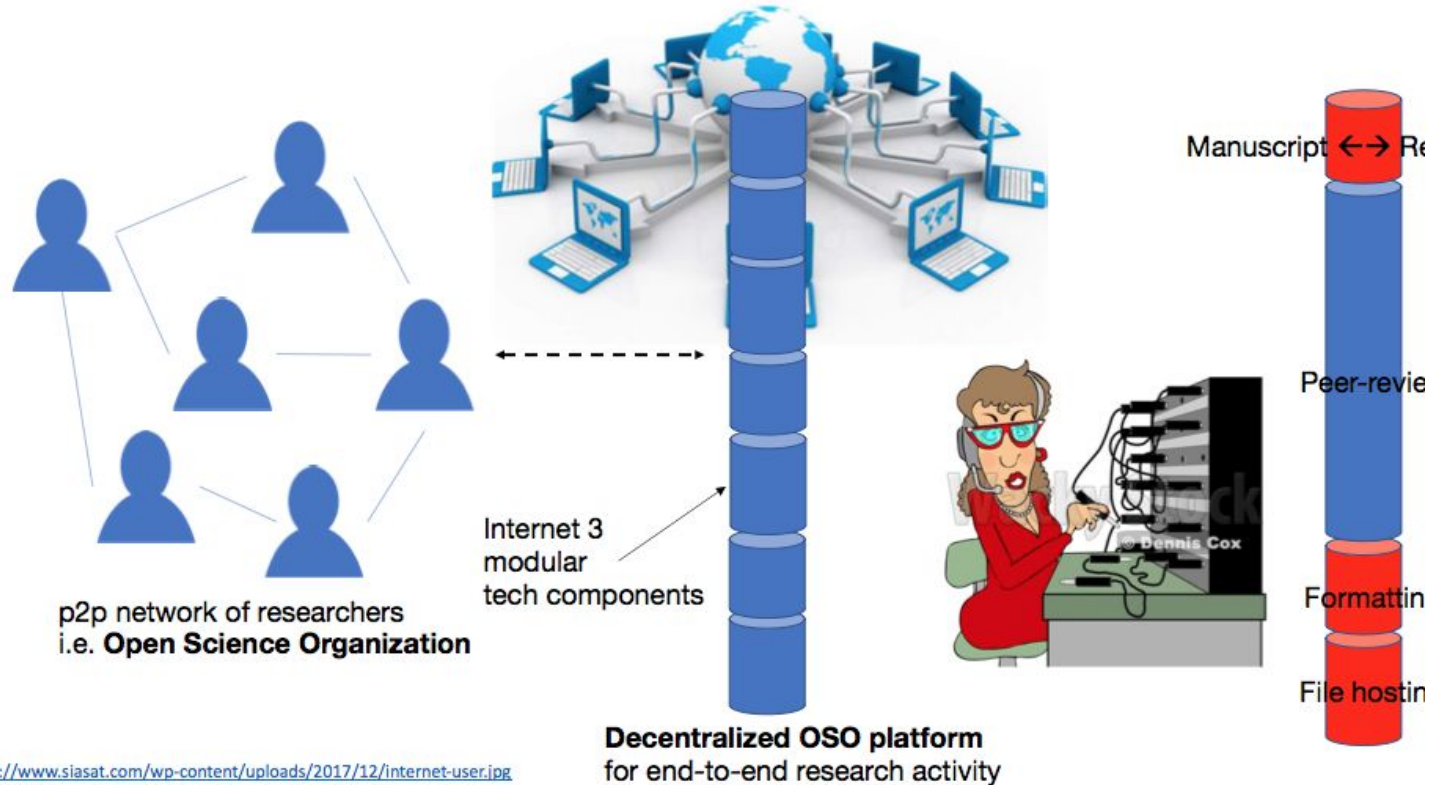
Manuscript ←→ Re

Peer-revie

Formattin

File hostin

Internet 3 modular tech components

p2p network of researchers
i.e. **Open Science Organization**

**Decentralized OSO platform**
for end-to-end research activity

© Dennis Cox

://www.siasat.com/wp-content/uploads/2017/12/internet-user.jpg